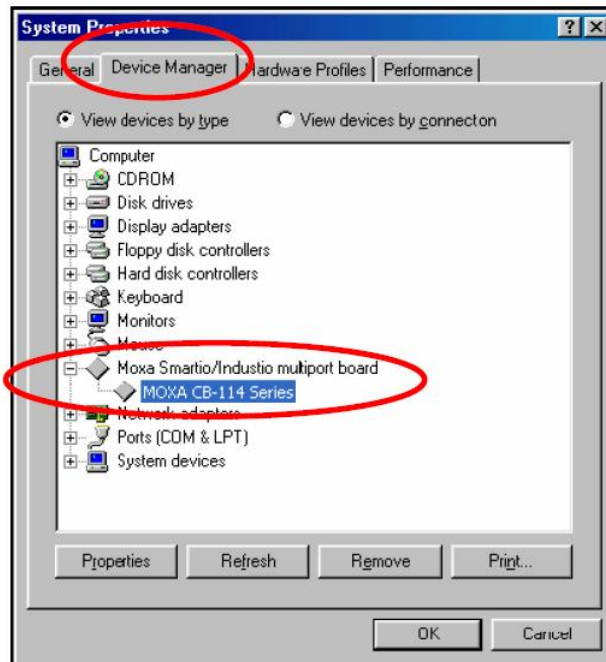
System Properties

? X

General | Device Manager | Hardware Profiles | Performance

View devices by type

View devices by connecton

Computer
CDROM
Disk drives
Display adapters
Floppy disk controllers
Hard disk controllers
Keyboard
Monitors
Mouse
Moxa Smartio/Industio multiport board
MOXA CB-114 Series
Network adapters
Ports (COM & LPT)
System devices

Properties | Refresh | Remove | Print...

OK | Cancel